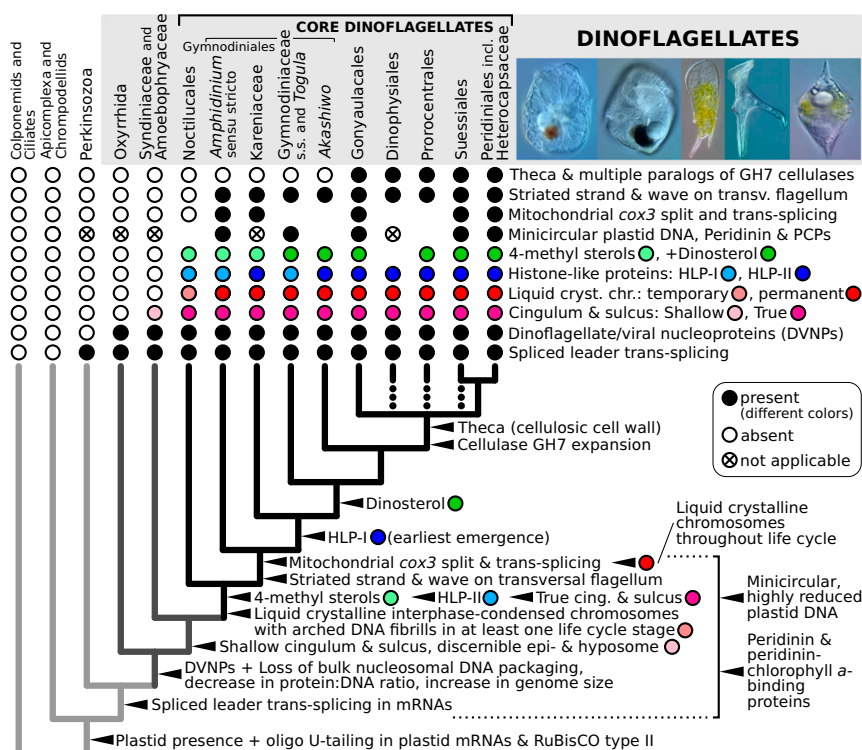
Colponemids and Ciliates
Apicomplexa and Chrompodellids
Perkinsozoa
Oxyrrhida
Syndiniaceae and Amoebophryaceae
Noctilucales
CORE DINOFLAGELLATES
Gymnodiniales
*Amphidinium* sensu stricto
Kareniaceae
Gymnodiniaceae s.s. and *Togula*
*Akashiwo*
Gonyaulacales
Dinophysiales
Prorocentrales
Suessiales
Peridiniales incl. Heterocapsaceae
DINOFLAGELLATES

Theca & multiple paralogs of GH7 cellulases
Striated strand & wave on transv. flagellum
Mitochondrial *cox3* split and trans-splicing
Minicircular plastid DNA, Peridinin & PCPs
4-methyl sterols, +Dinosterol
Histone-like proteins: HLP-I, HLP-II
Liquid cryst. chr.: temporary, permanent
Cingulum & sulcus: Shallow, True
Dinoflagellate/viral nucleoproteins (DVNPs)
Spliced leader trans-splicing

present (different colors)
absent
not applicable

Theca (cellulosic cell wall)
Cellulase GH7 expansion
Dinosterol
HLP-I (earliest emergence)
Liquid crystalline chromosomes throughout life cycle
Mitochondrial *cox3* split & trans-splicing
Striated strand & wave on transversal flagellum
4-methyl sterols, HLP-II, True cing. & sulcus
Liquid crystalline interphase-condensed chromosomes with arched DNA fibrills in at least one life cycle stage
Shallow cingulum & sulcus, discernible epi- & hyposome
DVNPs + Loss of bulk nucleosomal DNA packaging, decrease in protein:DNA ratio, increase in genome size
Spliced leader trans-splicing in mRNAs
Minicircular, highly reduced plastid DNA
Peridinin & peridinin-chlorophyll *a*-binding proteins
Plastid presence + oligo U-tailing in plastid mRNAs & RuBisCO type II